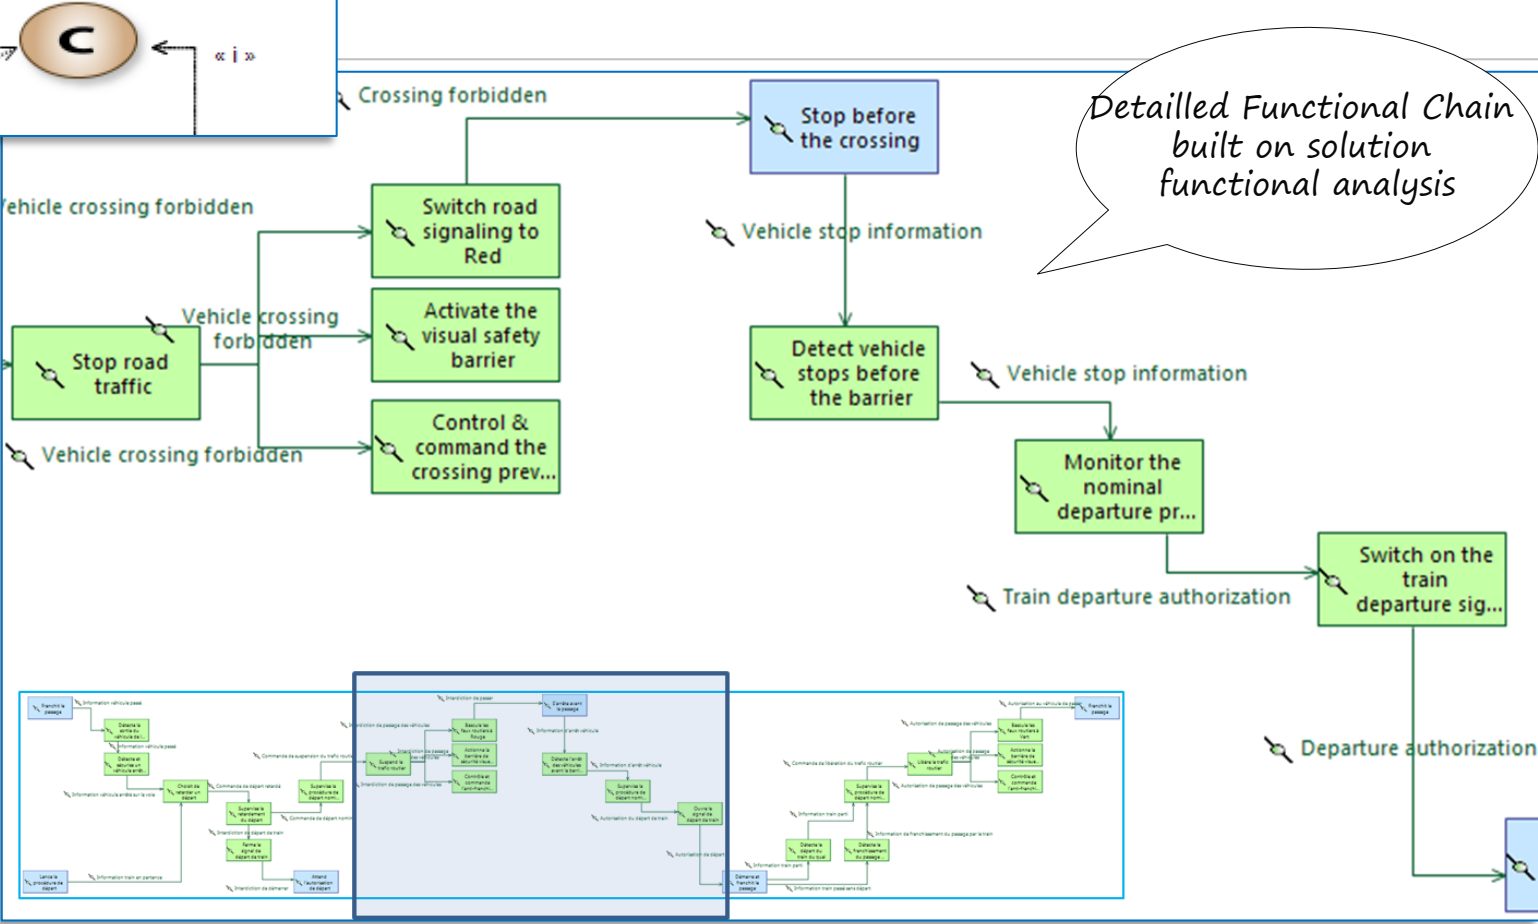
C

« i »

Crossing forbidden

Stop before the crossing

Detailled Functional Chain built on solution functional analysis

/ehicle crossing forbidden

Switch road signaling to Red

Vehicle stop information

Vehicle crossing forbidden

Activate the visual safety barrier

Stop road traffic

Detect vehicle stops before the barrier

Vehicle stop information

Control & command the crossing prev...

Vehicle crossing forbidden

Monitor the nominal departure pr...

Switch on the train departure sig...

Train departure authorization

Departure authorization

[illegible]